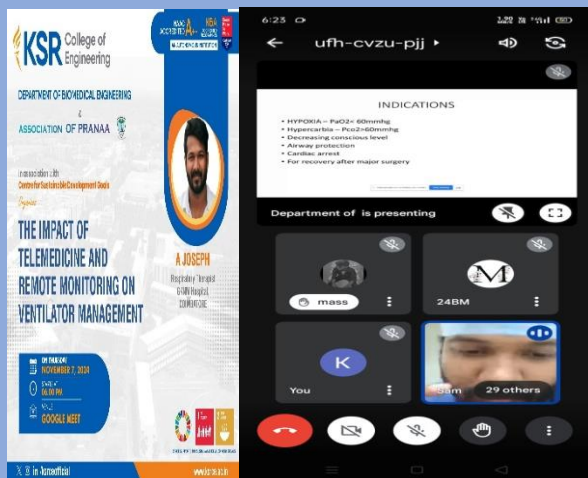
KSR College of Engineering

NAAC ACCREDITED A+ NBA

DEPARTMENT OF BIOMEDICAL ENGINEERING

&

ASSOCIATION OF PRANAA

In association with Centre for Sustainable Development Goals

Organizes

THE IMPACT OF TELEMEDICINE AND REMOTE MONITORING ON VENTILATOR MANAGEMENT

A JOSEPH

Respiratory Therapist

GKNM Hospital

COIMBATORE

ON THURSDAY

NOVEMBER 7, 2024

START

10.00 PM

VENUE

GOOGLE MEET

ksrceofficial

6:23

ufh-cvzu-pjj

INDICATIONS

• HYPOXIA – PaO2< 60mmhg
• Hypercarbia – Pco2>60mmhg
• Decreasing conscious level
• Airway protection
• Cardiac arrest
• For recovery after major surgery

Department of is presenting

mass

24BM

K

You

29 others